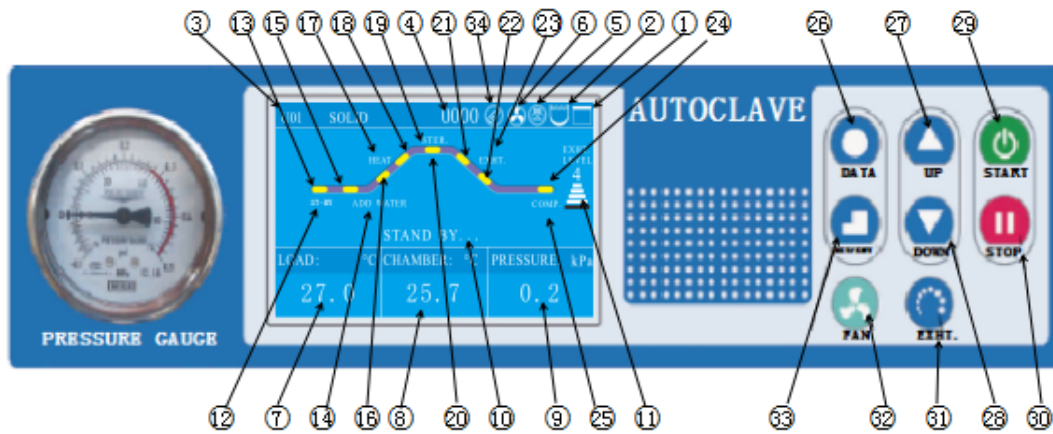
③ ⑬ ⑮ ⑰ ⑱ ⑲ ④ ㉑ ㉞ ㉒ ㉓ ⑥ ⑤ ② ① ㉔ ㉖ ㉗ ㉙

001 SOLID 0000

HEAT STER. EXHT. EXHT. LEVEL 4

ADD WATER COMP.

STAND BY...

| LOAD: °C | CHAMBER: °C | PRESSURE: kPa |
|---|---|---|
| 27.0 | 25.7 | 0.2 |

AUTOCLAVE

DATA UP START

DOWN STOP

FAN EXHT.

PRESSURE GAUGE

⑫ ⑦ ⑭ ⑯ ⑧ ⑳ ⑩ ⑨ ㉕ ⑪ ㉝ ㉜ ㉛ ㉘ ㉚